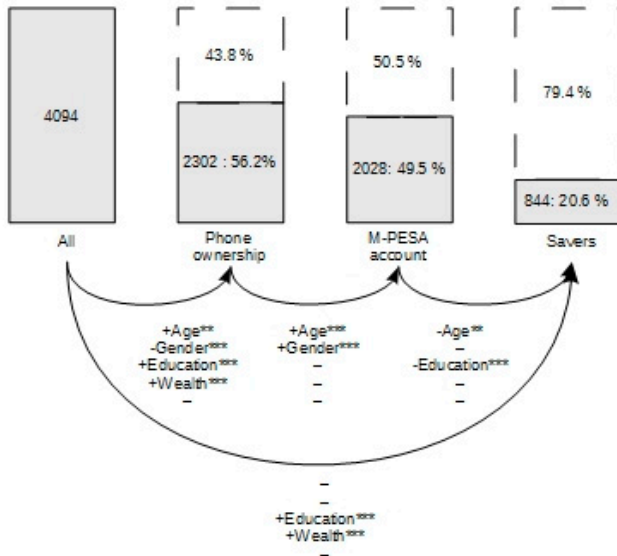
4094

All

43.8 %

2302 : 56.2%

Phone ownership

50.5 %

2028: 49.5 %

M-PESA account

79.4 %

844: 20.6 %

Savers

+Age**
-Gender***
+Education***
+Wealth***
–

+Age***
+Gender***
–
–
–

-Age**
–
-Education***
–
–

–
–
+Education***
+Wealth***
–